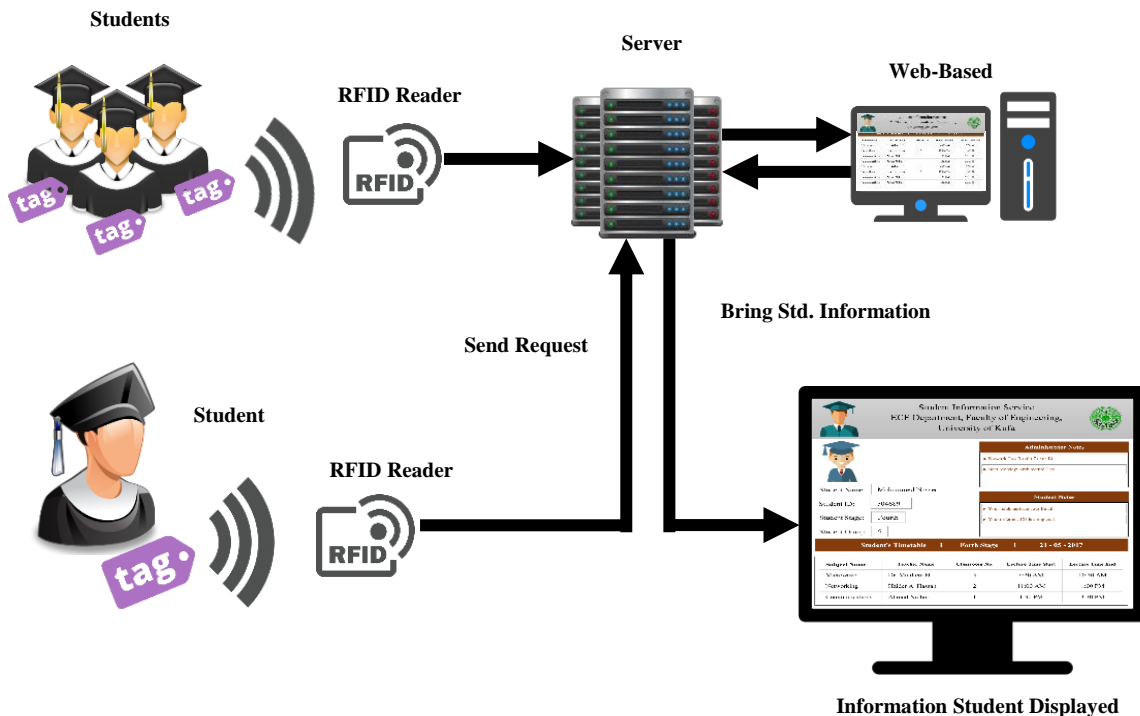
Students

tag

tag

tag

RFID Reader

RFID

Server

Web-Based

Bring Std. Information

Send Request

Student

tag

RFID Reader

RFID

Student Information Service
ECE Department, Faculty of Engineering,
University of Kufa

Administrator Note

Student Name: Mohammed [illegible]
Student ID: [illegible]
Student Stage: Fourth
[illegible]

Student Notes

Student's Timetable | Forth Stage | 21 - 05 - 2017

| Subject Name | Lecturer Name | Classroom No | Lecture Time Start | Lecture Time End |
|---|---|---|---|---|
| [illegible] | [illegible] | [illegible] | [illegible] | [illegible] |
| Networking | Haider A. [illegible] | 2 | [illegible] | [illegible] |
| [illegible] | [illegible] | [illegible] | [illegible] | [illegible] |

Information Student Displayed